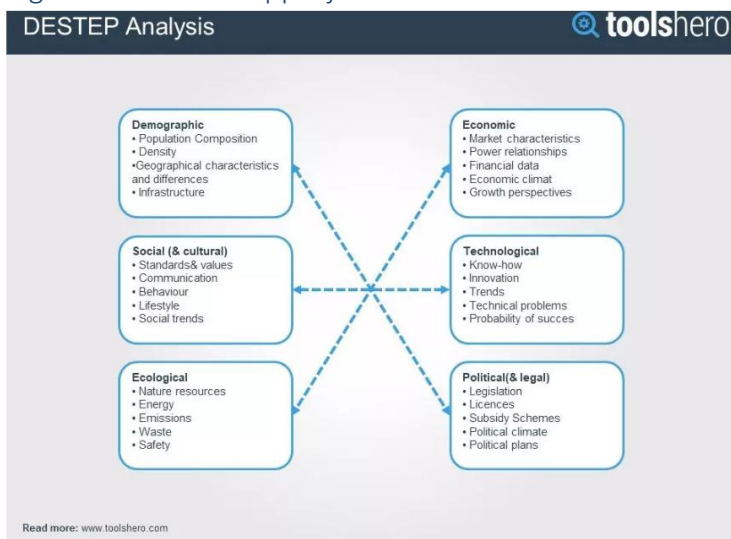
DESTEP Analysis

toolshero

Demographic
• Population Composition
• Density
•Geographical characteristics and differences
• Infrastructure

Economic
• Market characteristics
• Power relationships
• Financial data
• Economic climat
• Growth perspectives

Social (& cultural)
• Standards& values
• Communication
• Behaviour
• Lifestyle
• Social trends

Technological
• Know-how
• Innovation
• Trends
• Technical problems
• Probability of succes

Ecological
• Nature resources
• Energy
• Emissions
• Waste
• Safety

Political(& legal)
• Legislation
• Licences
• Subsidy Schemes
• Political climate
• Political plans

Read more: www.toolshero.com